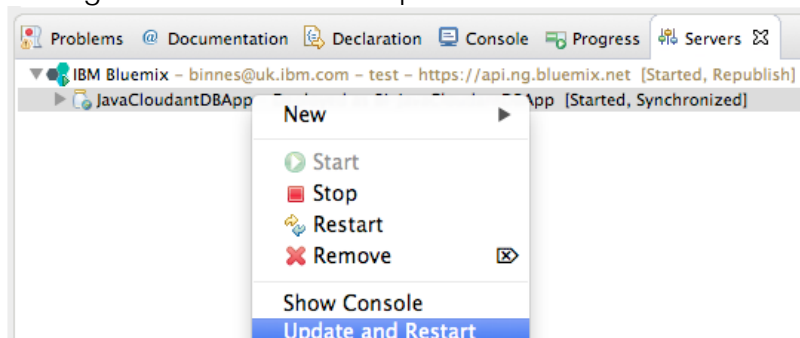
Problems @ Documentation Declaration Console Progress Servers

IBM Bluemix – binnes@uk.ibm.com – test – https://api.ng.bluemix.net [Started, Republish]

JavaCloudantDBApp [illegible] DBApp [Started, Synchronized]

New

Start

Stop

Restart

Remove

Show Console

Update and Restart